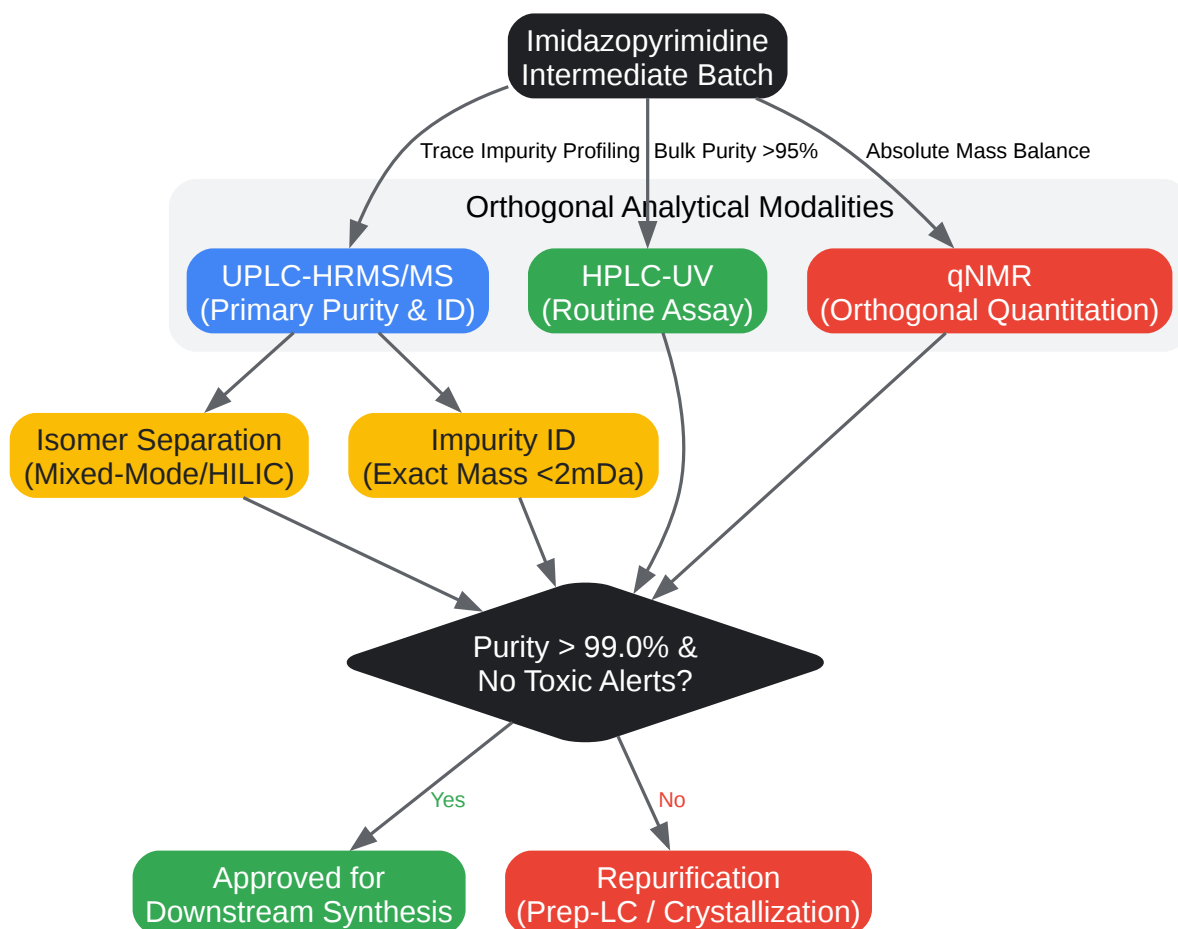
Imidazopyrimidine Intermediate Batch

Trace Impurity Profiling

Bulk Purity >95%

Absolute Mass Balance

Orthogonal Analytical Modalities

UPLC-HRMS/MS (Primary Purity & ID)

HPLC-UV (Routine Assay)

qNMR (Orthogonal Quantitation)

Isomer Separation (Mixed-Mode/HILIC)

Impurity ID (Exact Mass <2mDa)

Purity > 99.0% & No Toxic Alerts?

Yes

No

Approved for Downstream Synthesis

Repurification (Prep-LC / Crystallization)